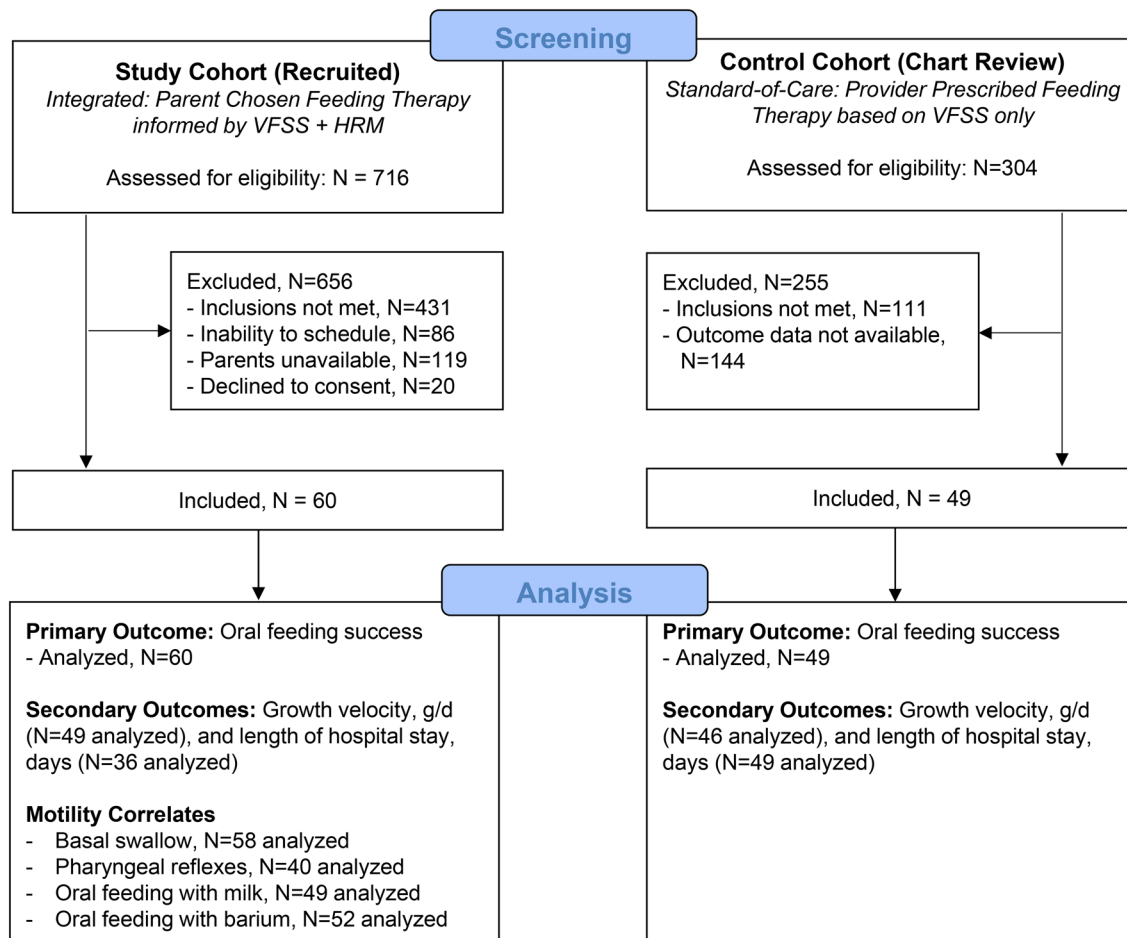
Screening

Study Cohort (Recruited)
*Integrated: Parent Chosen Feeding Therapy informed by VFSS + HRM*

Assessed for eligibility: N = 716

Control Cohort (Chart Review)
*Standard-of-Care: Provider Prescribed Feeding Therapy based on VFSS only*

Assessed for eligibility: N=304

Excluded, N=656
- Inclusions not met, N=431
- Inability to schedule, N=86
- Parents unavailable, N=119
- Declined to consent, N=20

Excluded, N=255
- Inclusions not met, N=111
- Outcome data not available, N=144

Included, N = 60

Included, N = 49

Analysis

**Primary Outcome:** Oral feeding success
- Analyzed, N=60

**Secondary Outcomes:** Growth velocity, g/d (N=49 analyzed), and length of hospital stay, days (N=36 analyzed)

**Motility Correlates**
- Basal swallow, N=58 analyzed
- Pharyngeal reflexes, N=40 analyzed
- Oral feeding with milk, N=49 analyzed
- Oral feeding with barium, N=52 analyzed

**Primary Outcome:** Oral feeding success
- Analyzed, N=49

**Secondary Outcomes:** Growth velocity, g/d (N=46 analyzed), and length of hospital stay, days (N=49 analyzed)